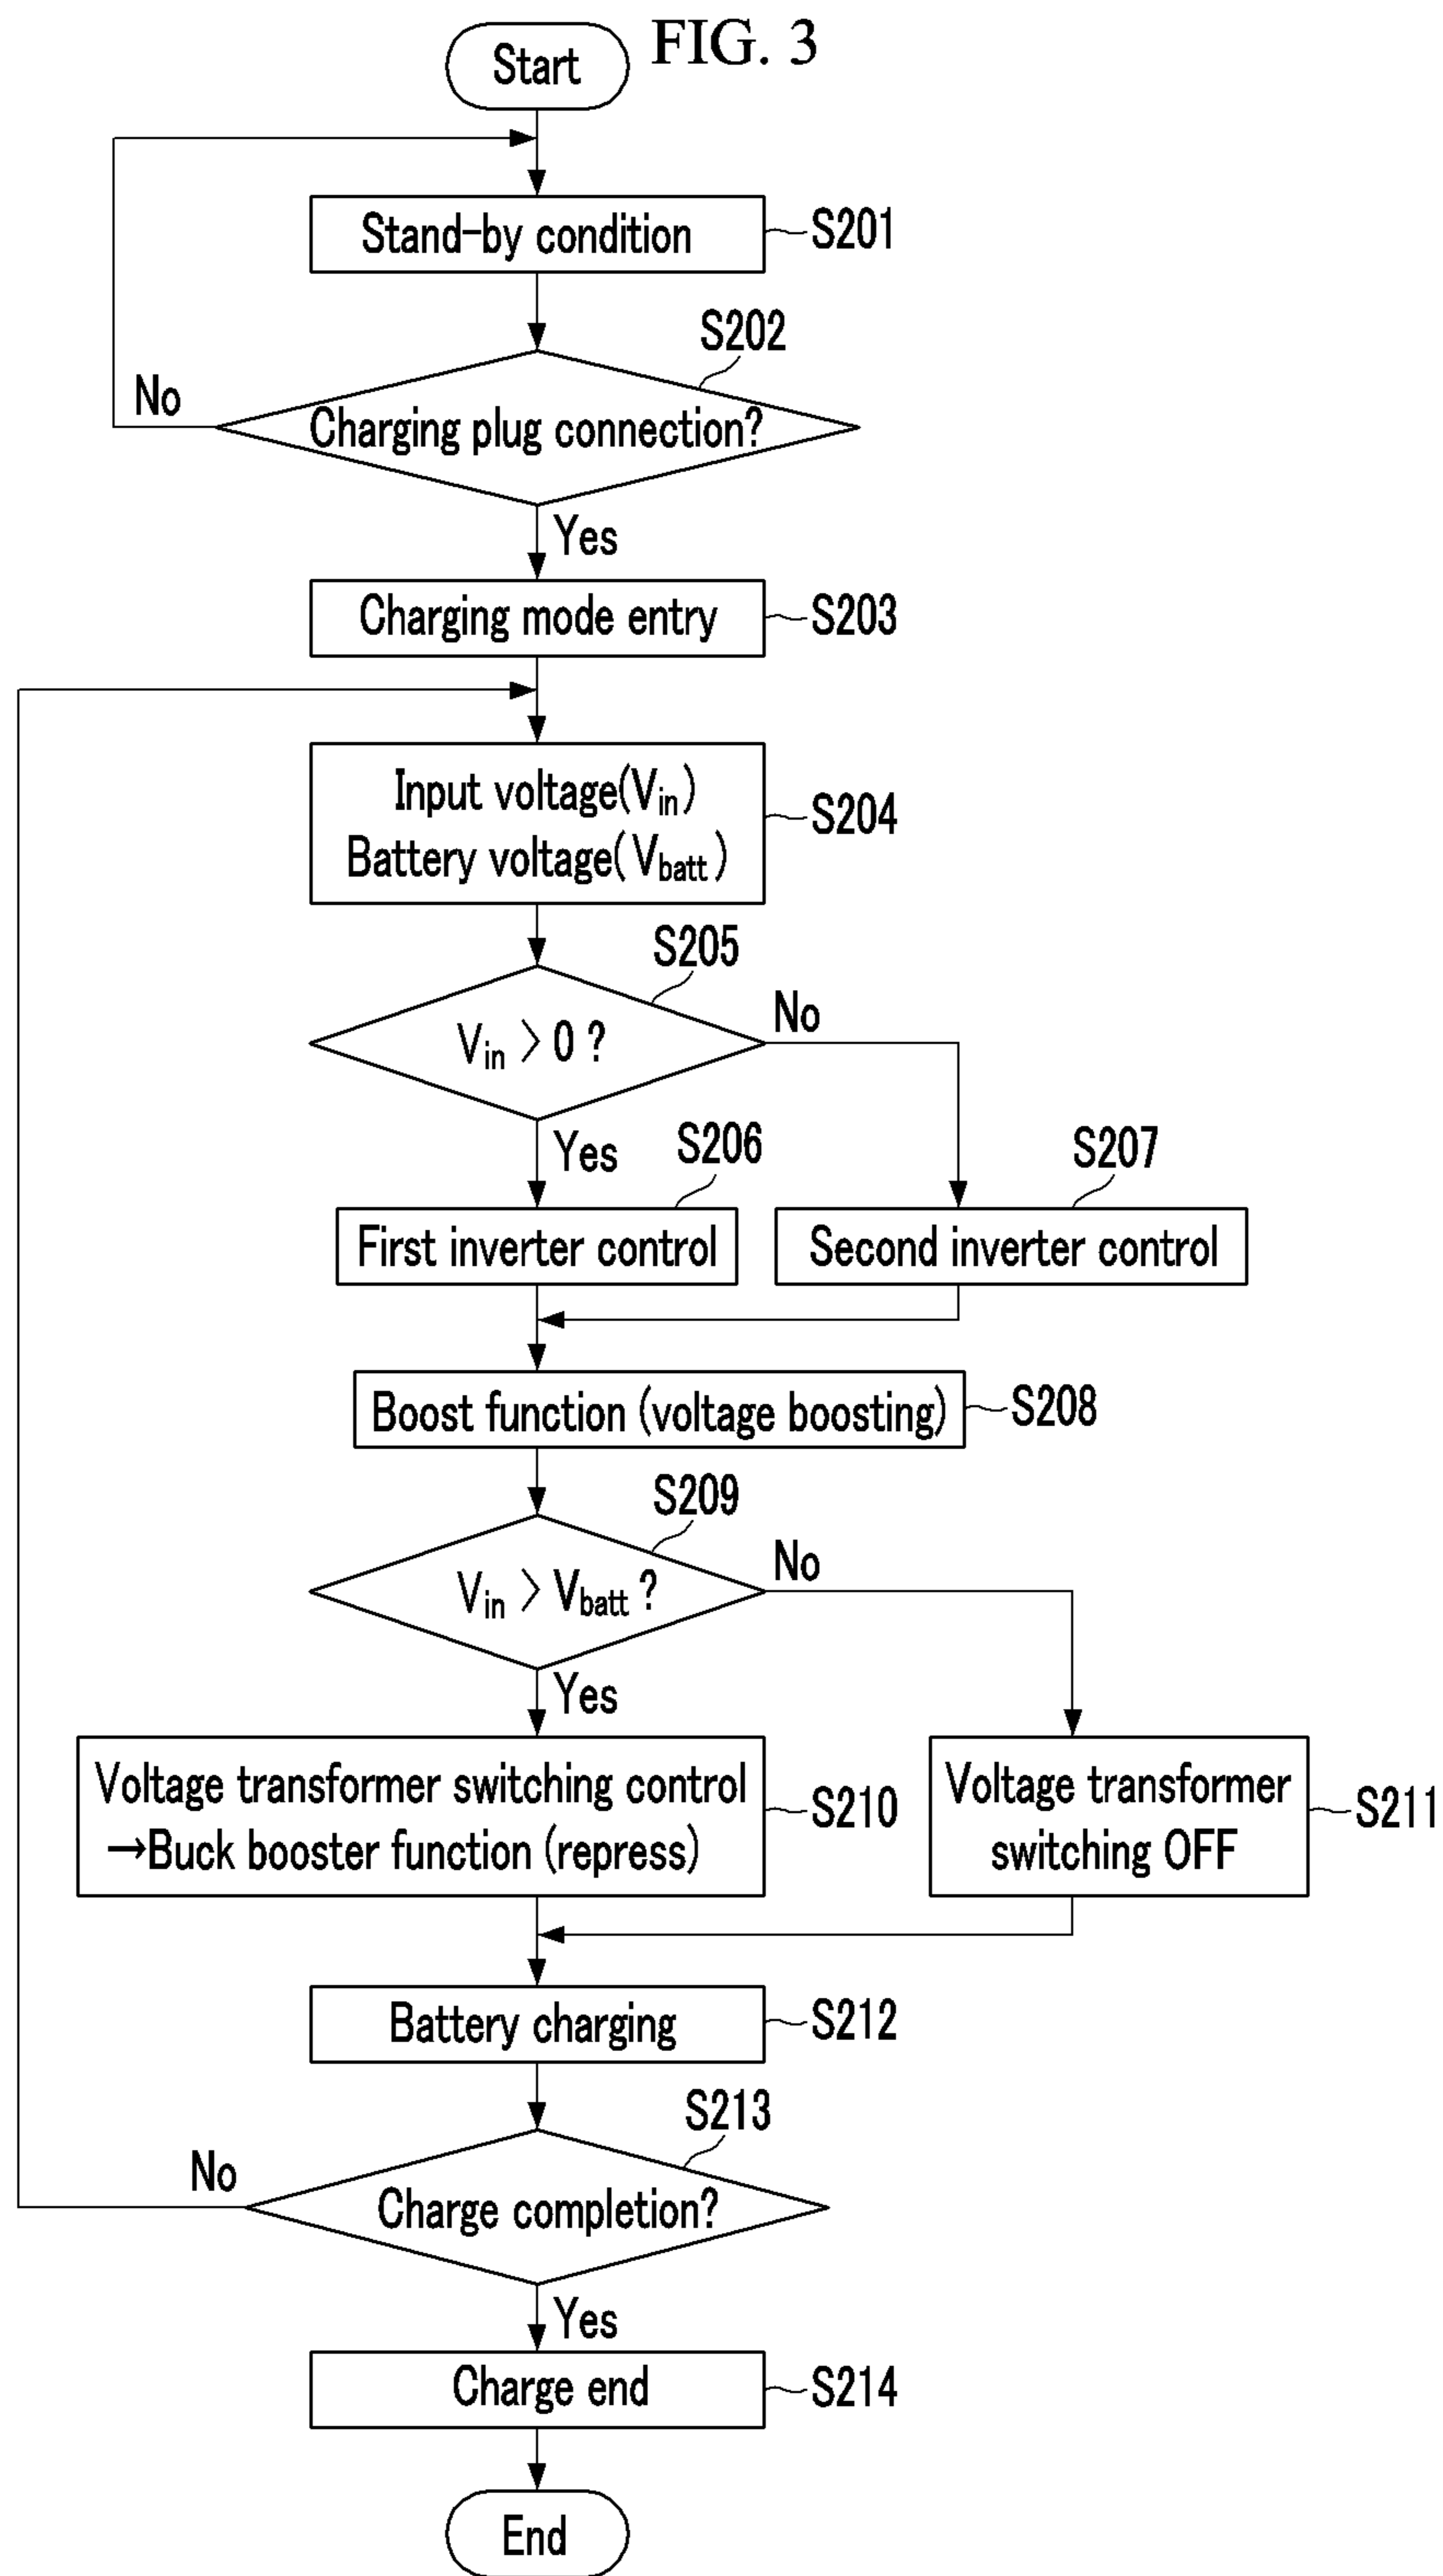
FIG. 3

Start

Stand-by condition S201

S202

No

Charging plug connection?

Yes

Charging mode entry S203

Input voltage($V_{in}$)
Battery voltage($V_{batt}$) S204

S205

$V_{in} > 0$ ?

No

Yes

S206

S207

First inverter control

Second inverter control

Boost function (voltage boosting) S208

S209

$V_{in} > V_{batt}$ ?

No

Yes

Voltage transformer switching control
→Buck booster function (repress) S210

Voltage transformer switching OFF S211

Battery charging S212

S213

No

Charge completion?

Yes

Charge end S214

End